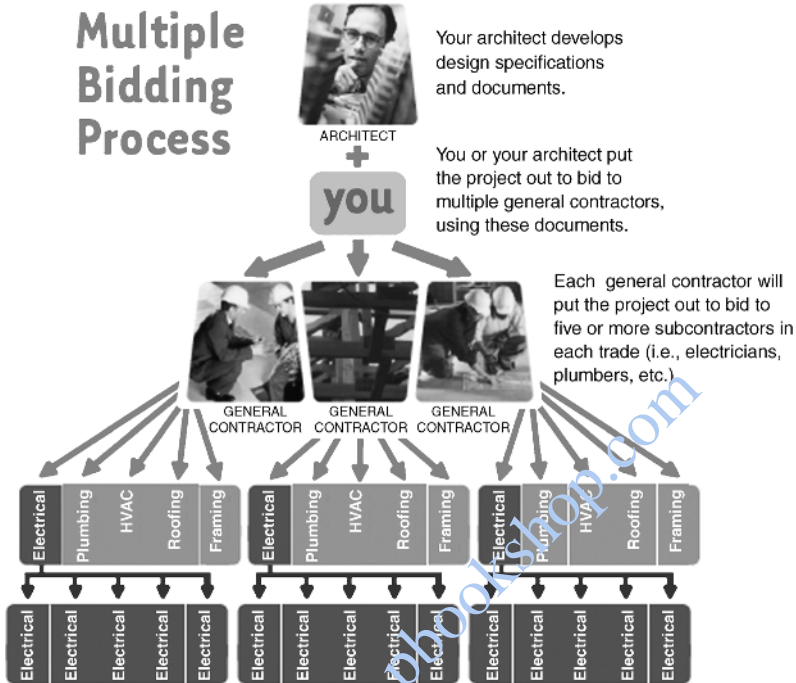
Multiple Bidding Process

ARCHITECT

Your architect develops design specifications and documents.

+

you

You or your architect put the project out to bid to multiple general contractors, using these documents.

Each general contractor will put the project out to bid to five or more subcontractors in each trade (i.e., electricians, plumbers, etc.)

GENERAL CONTRACTOR

GENERAL CONTRACTOR

GENERAL CONTRACTOR

Electrical Plumbing HVAC Roofing Framing

Electrical Plumbing HVAC Roofing Framing

Electrical Plumbing HVAC Roofing Framing

Electrical Electrical Electrical Electrical Electrical

Electrical Electrical Electrical Electrical Electrical

Electrical Electrical Electrical Electrical Electrical

obookshop.com